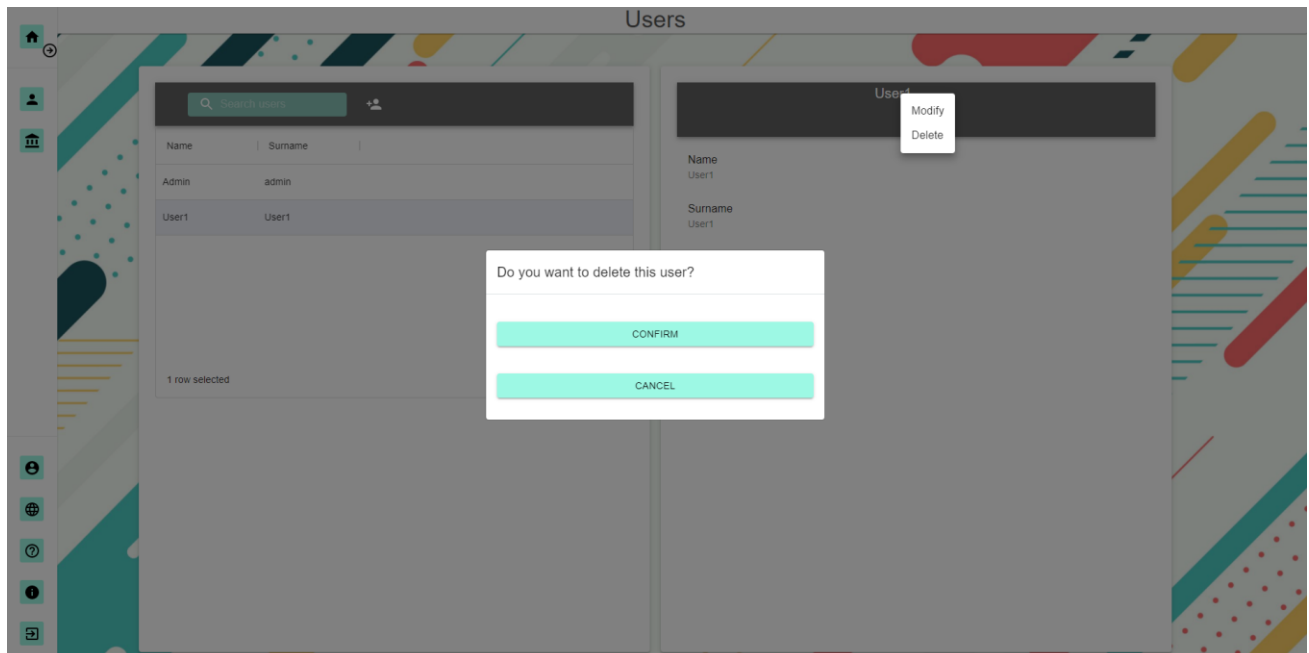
Users

Search users

| Name | Surname |
|---|---|
| Admin | admin |
| User1 | User1 |

1 row selected

User1

Modify
Delete

Name
User1

Surname
User1

Do you want to delete this user?

CONFIRM

CANCEL